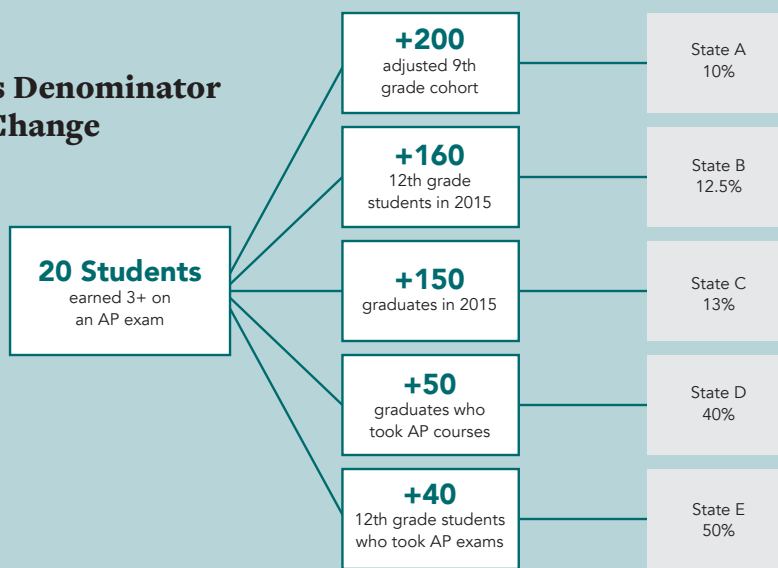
s Denominator
Change

20 Students
earned 3+ on an AP exam

+200
adjusted 9th grade cohort

State A
10%

+160
12th grade students in 2015

State B
12.5%

+150
graduates in 2015

State C
13%

+50
graduates who took AP courses

State D
40%

+40
12th grade students who took AP exams

State E
50%